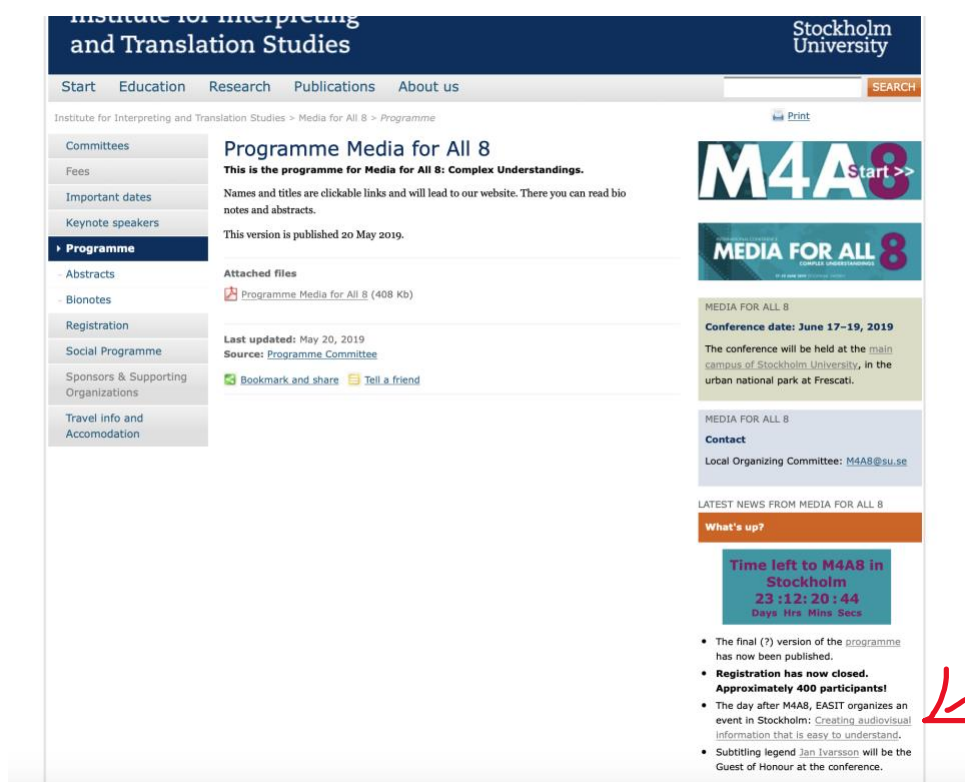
Institute for Interpreting and Translation Studies

Stockholm University

Start Education Research Publications About us

SEARCH

Institute for Interpreting and Translation Studies > Media for All 8 > Programme

Print

Committees
Fees
Important dates
Keynote speakers
Programme
Abstracts
Bionotes
Registration
Social Programme
Sponsors & Supporting Organizations
Travel info and Accomodation

Programme Media for All 8

This is the programme for Media for All 8: Complex Understandings.

Names and titles are clickable links and will lead to our website. There you can read bio notes and abstracts.

This version is published 20 May 2019.

Attached files

Programme Media for All 8 (408 Kb)

Last updated: May 20, 2019
Source: Programme Committee

Bookmark and share Tell a friend

M4A8 Start >>

MEDIA FOR ALL 8

MEDIA FOR ALL 8

Conference date: June 17–19, 2019

The conference will be held at the main campus of Stockholm University, in the urban national park at Frescati.

MEDIA FOR ALL 8

Contact

Local Organizing Committee: M4A8@su.se

LATEST NEWS FROM MEDIA FOR ALL 8

What's up?

Time left to M4A8 in Stockholm
23 : 12 : 20 : 44
Days Hrs Mins Secs

• The final (?) version of the programme has now been published.
• Registration has now closed. Approximately 400 participants!
• The day after M4A8, EASIT organizes an event in Stockholm: Creating audiovisual information that is easy to understand.
• Subtitling legend Jan Ivarsson will be the Guest of Honour at the conference.